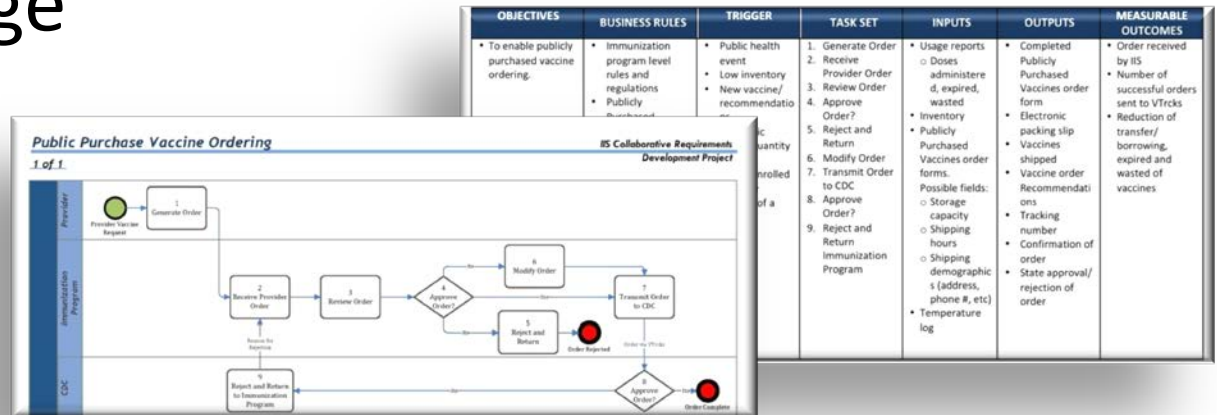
ge

| OBJECTIVES | BUSINESS RULES | TRIGGER | TASK SET | INPUTS | OUTPUTS | MEASURABLE OUTCOMES |
|---|---|---|---|---|---|---|
| • To enable publicly purchased vaccine ordering. | • Immunization program level rules and regulations • Publicly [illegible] | • Public health event • Low inventory • New vaccine/ recommendatio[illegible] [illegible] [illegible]uantity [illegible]nrolled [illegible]of a | 1. Generate Order 2. Receive Provider Order 3. Review Order 4. Approve Order? 5. Reject and Return 6. Modify Order 7. Transmit Order to CDC 8. Approve Order? 9. Reject and Return Immunization Program | • Usage reports ○ Doses administered, expired, wasted • Inventory • Publicly Purchased Vaccines order forms. Possible fields: ○ Storage capacity ○ Shipping hours ○ Shipping demographics (address, phone #, etc) • Temperature log | • Completed Publicly Purchased Vaccines order form • Electronic packing slip • Vaccines shipped • Vaccine order Recommendations • Tracking number • Confirmation of order • State approval/ rejection of order | • Order received by IIS • Number of successful orders sent to VTrcks • Reduction of transfer/ borrowing, expired and wasted of vaccines |

Public Purchase Vaccine Ordering
1 of 1
IIS Collaborative Requirements Development Project

Provider
Immunization Program
CDC

Provider Vaccine Request
1 Generate Order
2 Receive Provider Order
3 Review Order
4 Approve Order?
6 Modify Order
7 Transmit Order to CDC
5 Reject and Return
Order Rejected
Reason for Rejection
Order via VTrcks
9 Reject and Return to Immunization Program
8 Approve Order?
Order Complete